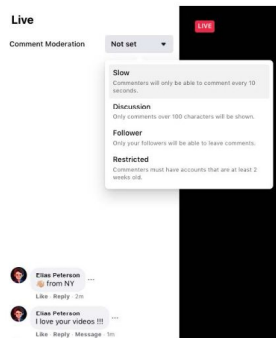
Live

Comment Moderation Not set

LIVE

Slow
Commenters will only be able to comment every 10 seconds.

Discussion
Only comments over 100 characters will be shown.

Follower
Only your followers will be able to leave comments.

Restricted
Commenters must have accounts that are at least 2 weeks old.

Elias Peterson
from NY
Like · Reply · 2m

Elias Peterson
I love your videos !!!
Like · Reply · Message · 1m